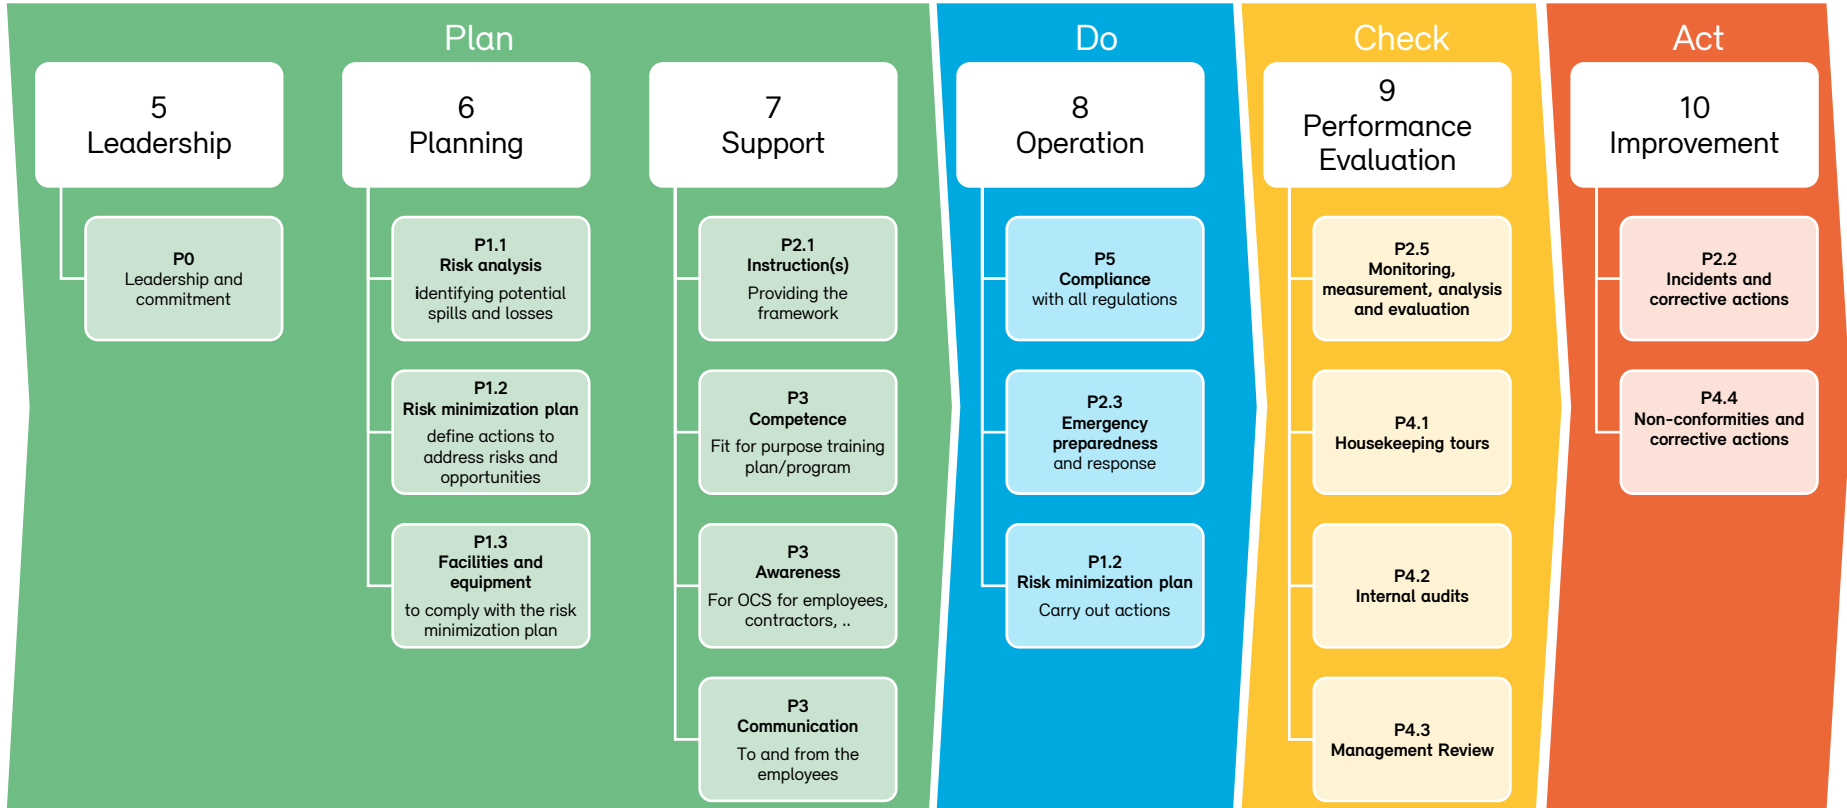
Plan

5
Leadership

P0
Leadership and commitment

6
Planning

P1.1
Risk analysis
identifying potential spills and losses

P1.2
Risk minimization plan
define actions to address risks and opportunities

P1.3
Facilities and equipment
to comply with the risk minimization plan

7
Support

P2.1
Instruction(s)
Providing the framework

P3
Competence
Fit for purpose training plan/program

P3
Awareness
For OCS for employees, contractors, ..

P3
Communication
To and from the employees

Do

8
Operation

P5
Compliance
with all regulations

P2.3
Emergency preparedness
and response

P1.2
Risk minimization plan
Carry out actions

Check

9
Performance Evaluation

P2.5
Monitoring, measurement, analysis and evaluation

P4.1
Housekeeping tours

P4.2
Internal audits

P4.3
Management Review

Act

10
Improvement

P2.2
Incidents and corrective actions

P4.4
Non-conformities and corrective actions